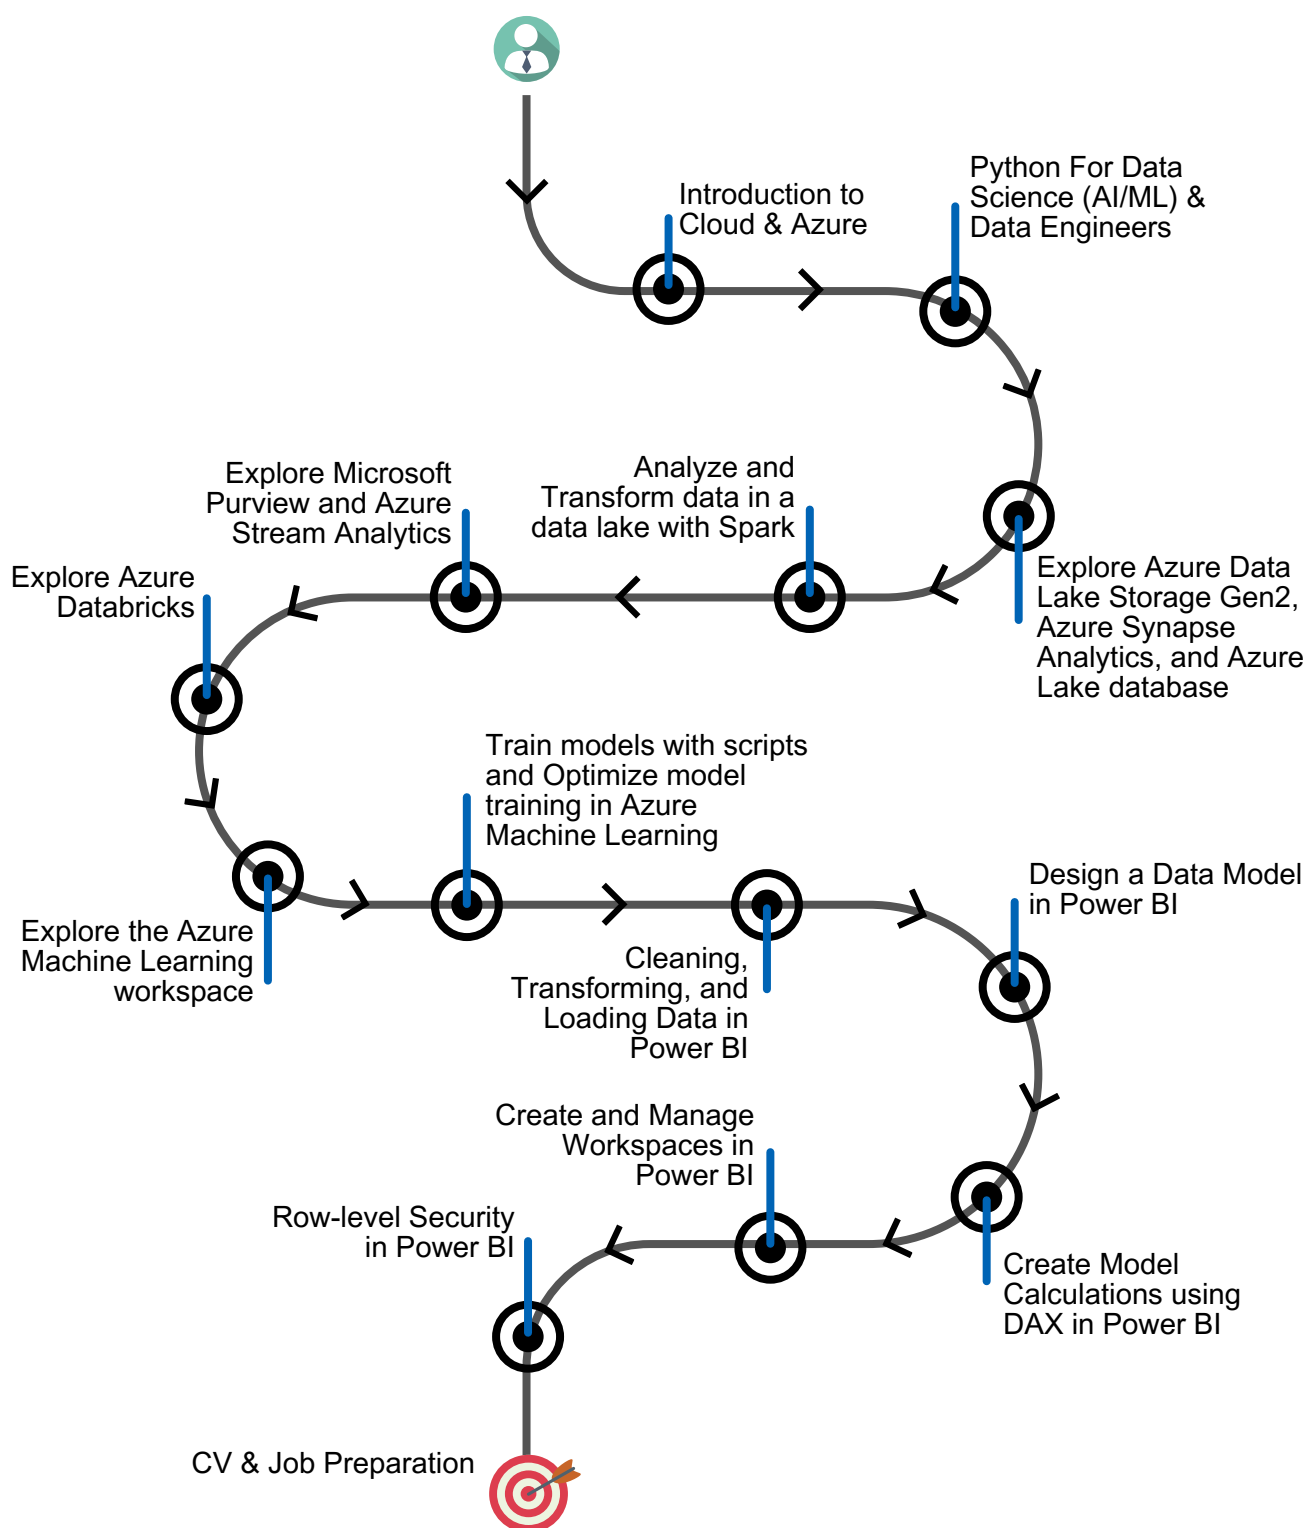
Introduction to Cloud & Azure

Python For Data Science (AI/ML) & Data Engineers

Explore Azure Data Lake Storage Gen2, Azure Synapse Analytics, and Azure Lake database

Analyze and Transform data in a data lake with Spark

Explore Microsoft Purview and Azure Stream Analytics

Explore Azure Databricks

Explore the Azure Machine Learning workspace

Train models with scripts and Optimize model training in Azure Machine Learning

Cleaning, Transforming, and Loading Data in Power BI

Design a Data Model in Power BI

Create Model Calculations using DAX in Power BI

Create and Manage Workspaces in Power BI

Row-level Security in Power BI

CV & Job Preparation